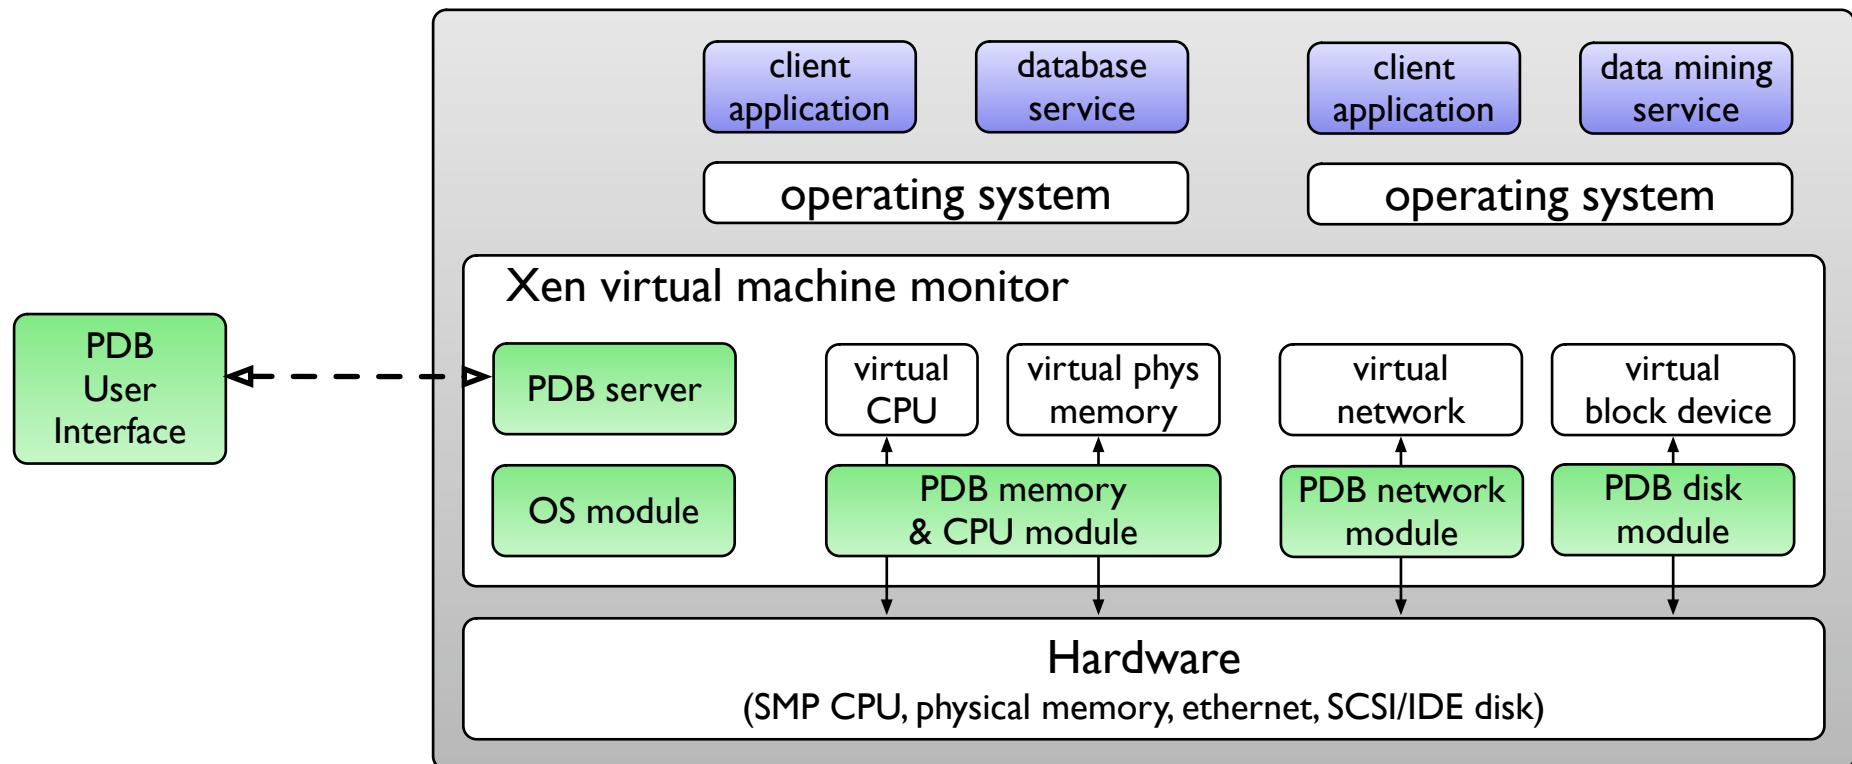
client application

database service

client application

data mining service

operating system

operating system

Xen virtual machine monitor

PDB User Interface

PDB server

virtual CPU

virtual phys memory

virtual network

virtual block device

OS module

PDB memory & CPU module

PDB network module

PDB disk module

Hardware
(SMP CPU, physical memory, ethernet, SCSI/IDE disk)